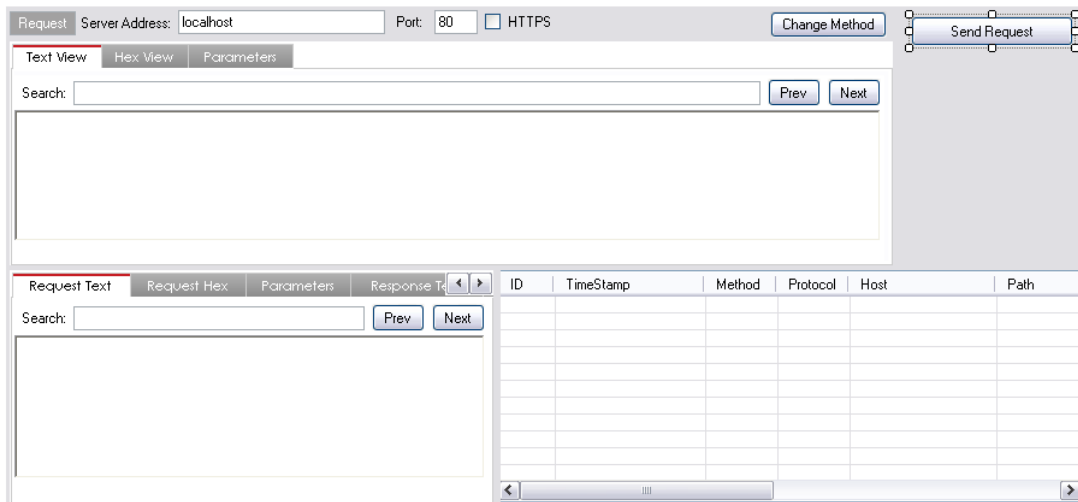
Request Server Address: localhost Port: 80 HTTPS Change Method Send Request

Text View Hex View Parameters

Search: Prev Next

Request Text Request Hex Parameters Response Te

Search: Prev Next

| ID | TimeStamp | Method | Protocol | Host | Path |
|---|---|---|---|---|---|